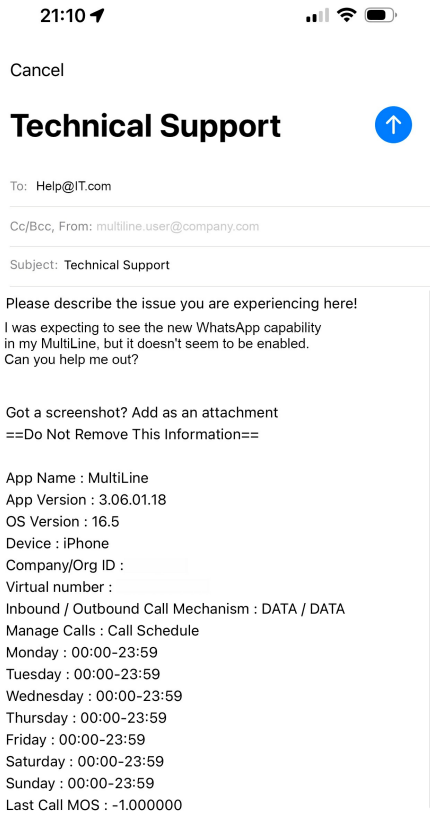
21:10

Cancel

Technical Support

To: Help@IT.com

Cc/Bcc, From: multiline.user@company.com

Subject: Technical Support

Please describe the issue you are experiencing here!

I was expecting to see the new WhatsApp capability in my MultiLine, but it doesn't seem to be enabled. Can you help me out?

Got a screenshot? Add as an attachment
==Do Not Remove This Information==

App Name : MultiLine
App Version : 3.06.01.18
OS Version : 16.5
Device : iPhone
Company/Org ID : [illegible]
Virtual number :
Inbound / Outbound Call Mechanism : DATA / DATA
Manage Calls : Call Schedule
Monday : 00:00-23:59
Tuesday : 00:00-23:59
Wednesday : 00:00-23:59
Thursday : 00:00-23:59
Friday : 00:00-23:59
Saturday : 00:00-23:59
Sunday : 00:00-23:59
Last Call MOS : -1.000000